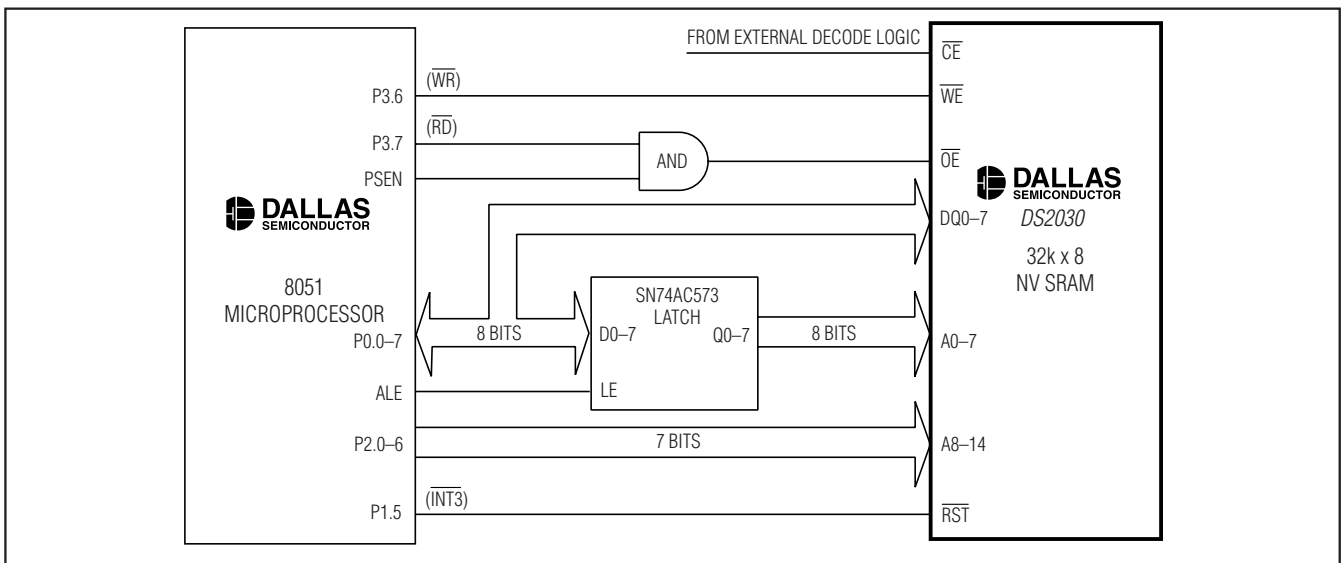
FROM EXTERNAL DECODE LOGIC

$\overline{CE}$

($\overline{WR}$)

P3.6

$\overline{WE}$

($\overline{RD}$)

P3.7

AND

$\overline{OE}$

PSEN

DALLAS SEMICONDUCTOR

DALLAS SEMICONDUCTOR

DQ0–7

DS2030

32k x 8 NV SRAM

8051 MICROPROCESSOR

SN74AC573 LATCH

P0.0–7

8 BITS

D0–7

Q0–7

8 BITS

A0–7

ALE

LE

P2.0–6

7 BITS

A8–14

($\overline{INT3}$)

P1.5

$\overline{RST}$